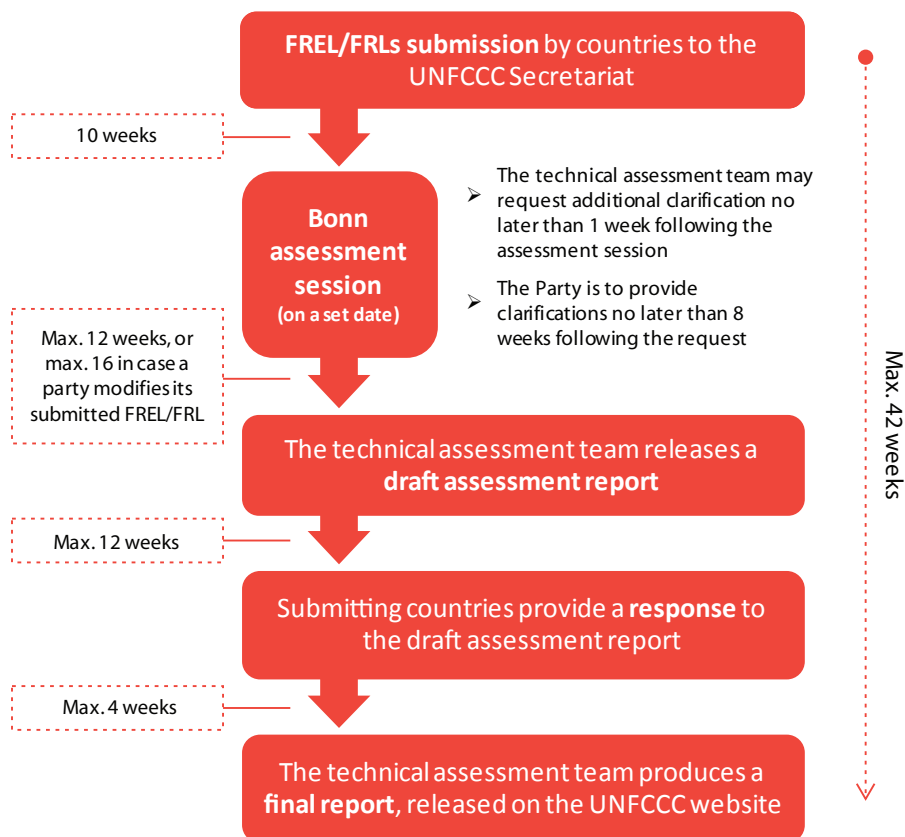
**FREL/FRLs submission** by countries to the UNFCCC Secretariat

10 weeks

**Bonn assessment session**
**(on a set date)**

➢ The technical assessment team may request additional clarification no later than 1 week following the assessment session

➢ The Party is to provide clarifications no later than 8 weeks following the request

Max. 12 weeks, or max. 16 in case a party modifies its submitted FREL/FRL

The technical assessment team releases a **draft assessment report**

Max. 12 weeks

Submitting countries provide a **response** to the draft assessment report

Max. 4 weeks

The technical assessment team produces a **final report**, released on the UNFCCC website

Max. 42 weeks